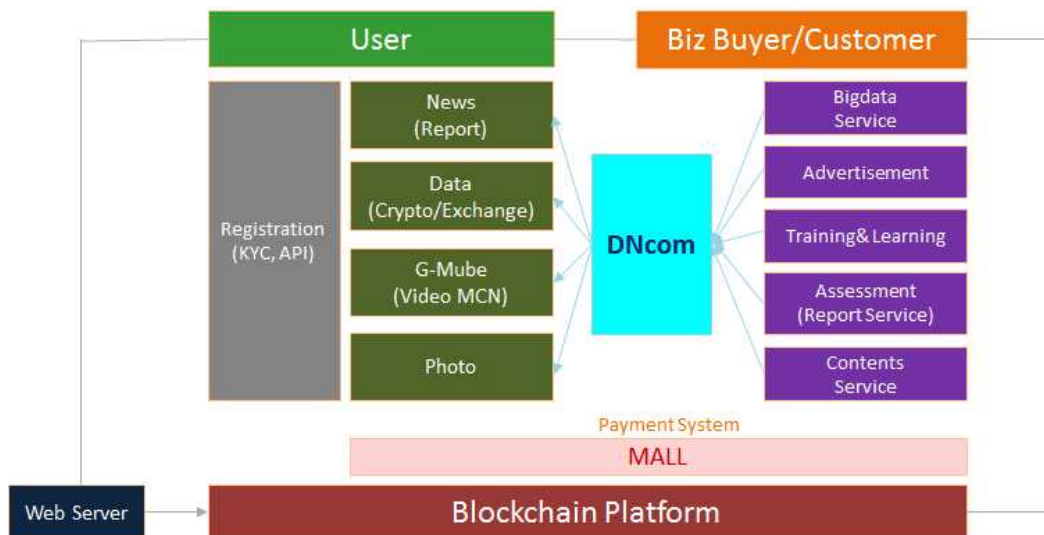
User

Biz Buyer/Customer

Registration (KYC, API)

News (Report)

Data (Crypto/Exchange)

G-Mube (Video MCN)

Photo

DNcom

Bigdata Service

Advertisement

Training& Learning

Assessment (Report Service)

Contents Service

Payment System

MALL

Web Server

Blockchain Platform